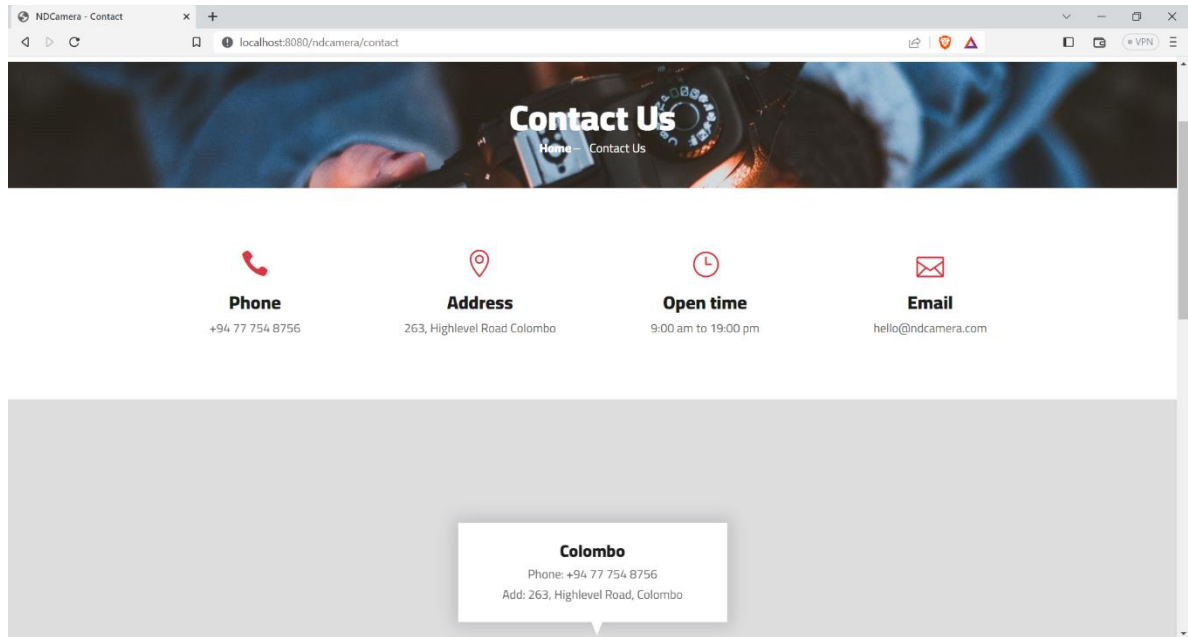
NDCamera - Contact

localhost:8080/ndcamera/contact

VPN

Contact Us

Home – Contact Us

Phone
+94 77 754 8756

Address
263, Highlevel Road Colombo

Open time
9:00 am to 19:00 pm

Email
hello@ndcamera.com

Colombo
Phone: +94 77 754 8756
Add: 263, Highlevel Road, Colombo